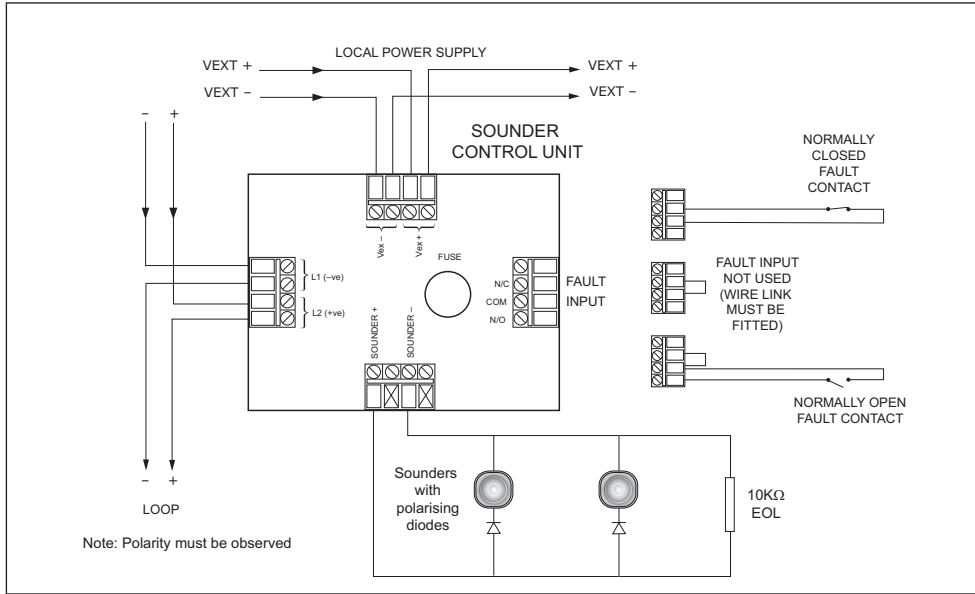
LOCAL POWER SUPPLY

VEXT +
VEXT −

VEXT +
VEXT −

− +

SOUNDER CONTROL UNIT

Vex −
Vex +

FUSE

L1 (−ve)
L2 (+ve)

N/C
COM
N/O

FAULT INPUT

SOUNDER +
SOUNDER −

NORMALLY CLOSED FAULT CONTACT

FAULT INPUT NOT USED (WIRE LINK MUST BE FITTED)

NORMALLY OPEN FAULT CONTACT

− +

LOOP

Sounders with polarising diodes

10KΩ EOL

Note: Polarity must be observed